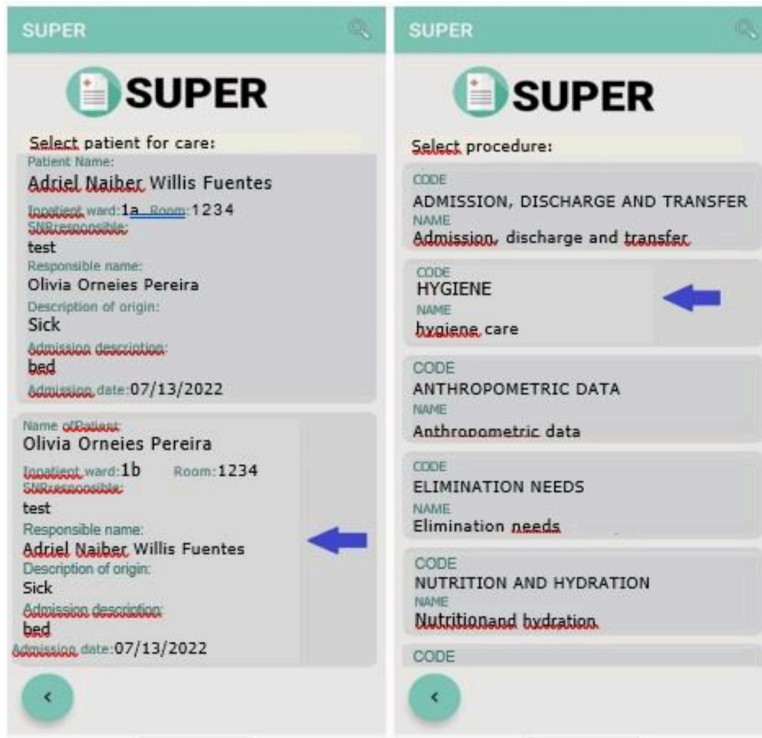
SUPER

SUPER

Select patient for care:

Patient Name:
Adriel Naiber Willis Fuentes
Inpatient ward:1a Room:1234
SNResponsible:
test
Responsible name:
Olivia Orneies Pereira
Description of origin:
Sick
Admission description:
bed
Admission date:07/13/2022

Name ofPatient:
Olivia Orneies Pereira
Inpatient ward:1b Room:1234
SNResponsible:
test
Responsible name:
Adriel Naiber Willis Fuentes
Description of origin:
Sick
Admission description:
bed
Admission date:07/13/2022

<

SUPER

SUPER

Select procedure:

CODE
ADMISSION, DISCHARGE AND TRANSFER
NAME
Admission, discharge and transfer

CODE
HYGIENE
NAME
hygiene care

CODE
ANTHROPOMETRIC DATA
NAME
Anthropometric data

CODE
ELIMINATION NEEDS
NAME
Elimination needs

CODE
NUTRITION AND HYDRATION
NAME
Nutritionand hydration

CODE

<